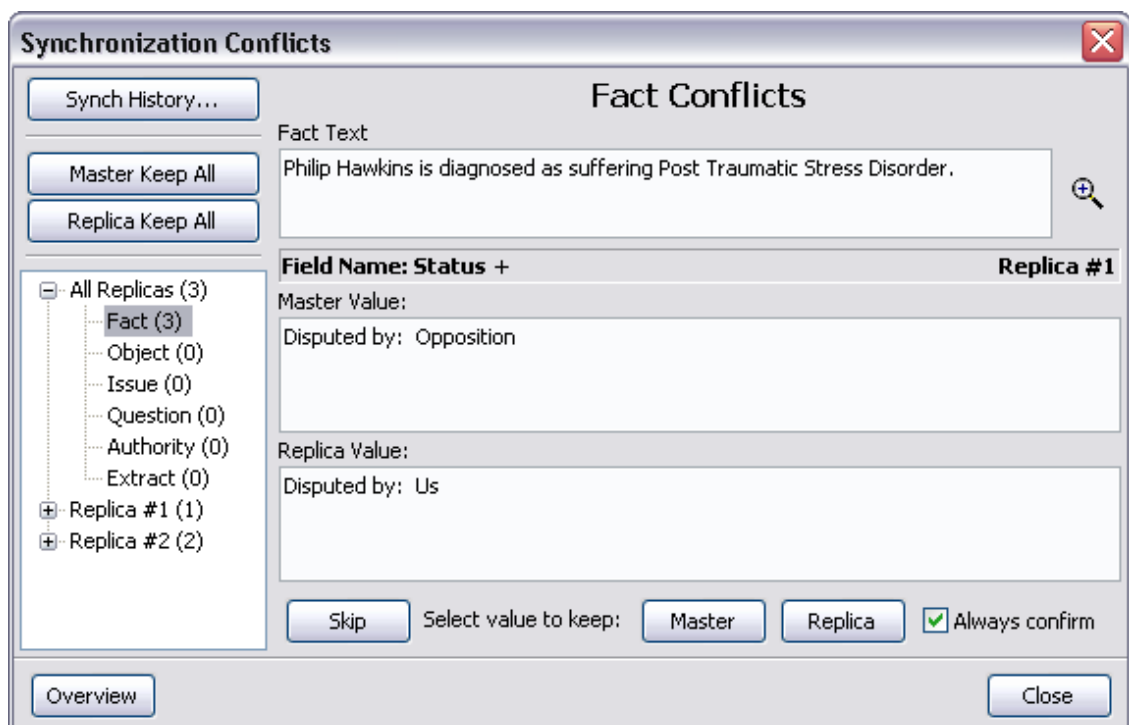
Synchronization Conflicts

Synch History...

Master Keep All

Replica Keep All

All Replicas (3)
Fact (3)
Object (0)
Issue (0)
Question (0)
Authority (0)
Extract (0)
Replica #1 (1)
Replica #2 (2)

Fact Conflicts

Fact Text

Philip Hawkins is diagnosed as suffering Post Traumatic Stress Disorder.

Field Name: Status + Replica #1

Master Value:

Disputed by: Opposition

Replica Value:

Disputed by: Us

Skip Select value to keep: Master Replica Always confirm

Overview Close